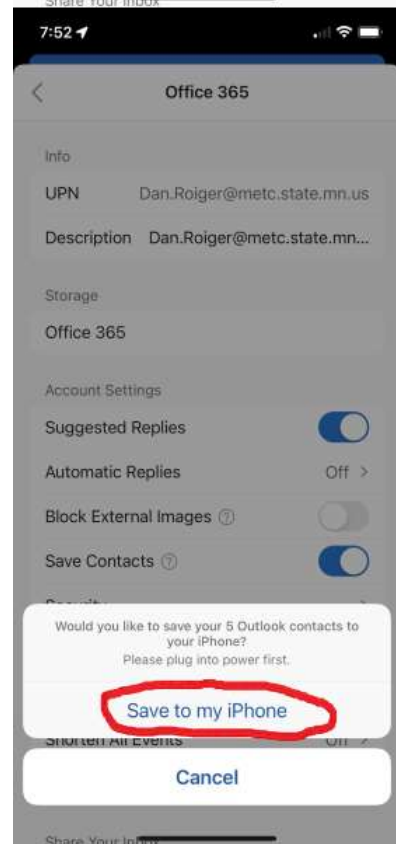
Share Your Inbox

7:52

Office 365

Info

UPN Dan.Roiger@metc.state.mn.us

Description Dan.Roiger@metc.state.mn...

Storage

Office 365

Account Settings

Suggested Replies

Automatic Replies Off

Block External Images

Save Contacts

Would you like to save your 5 Outlook contacts to your iPhone?
Please plug into power first.

Save to my iPhone

Shorten All Events Off

Cancel

Share Your Inbox